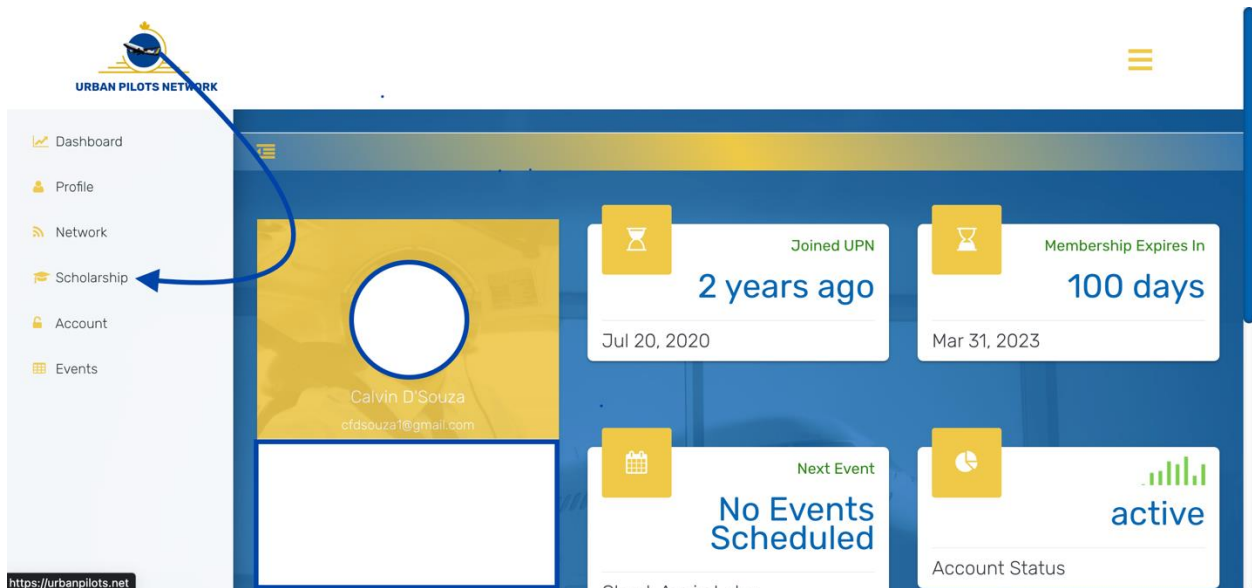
URBAN PILOTS NETWORK

Dashboard
Profile
Network
Scholarship
Account
Events

Calvin D'Souza
cfdsouza1@gmail.com

Joined UPN
2 years ago
Jul 20, 2020

Membership Expires In
100 days
Mar 31, 2023

Next Event
No Events Scheduled
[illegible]

active
Account Status

https://urbanpilots.net